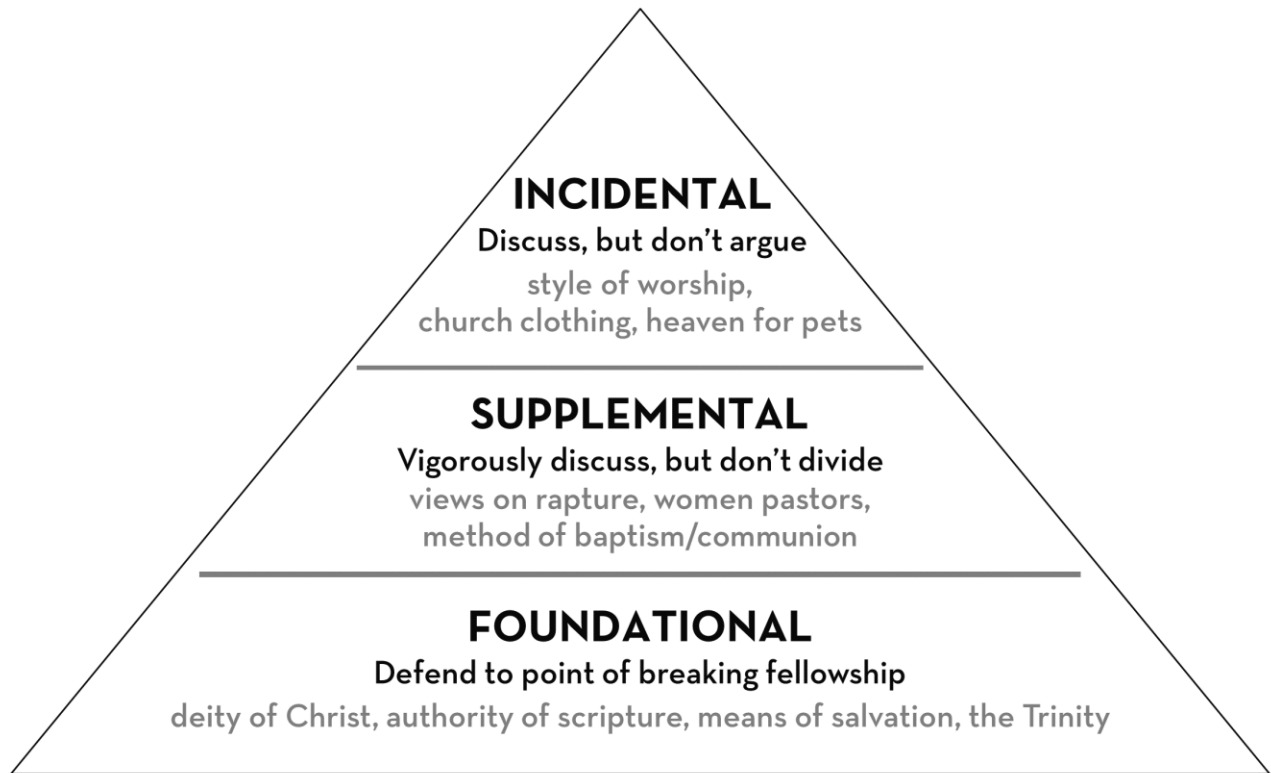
INCIDENTAL
Discuss, but don't argue
style of worship, church clothing, heaven for pets

SUPPLEMENTAL
Vigorously discuss, but don't divide
views on rapture, women pastors, method of baptism/communion

FOUNDATIONAL
Defend to point of breaking fellowship
deity of Christ, authority of scripture, means of salvation, the Trinity